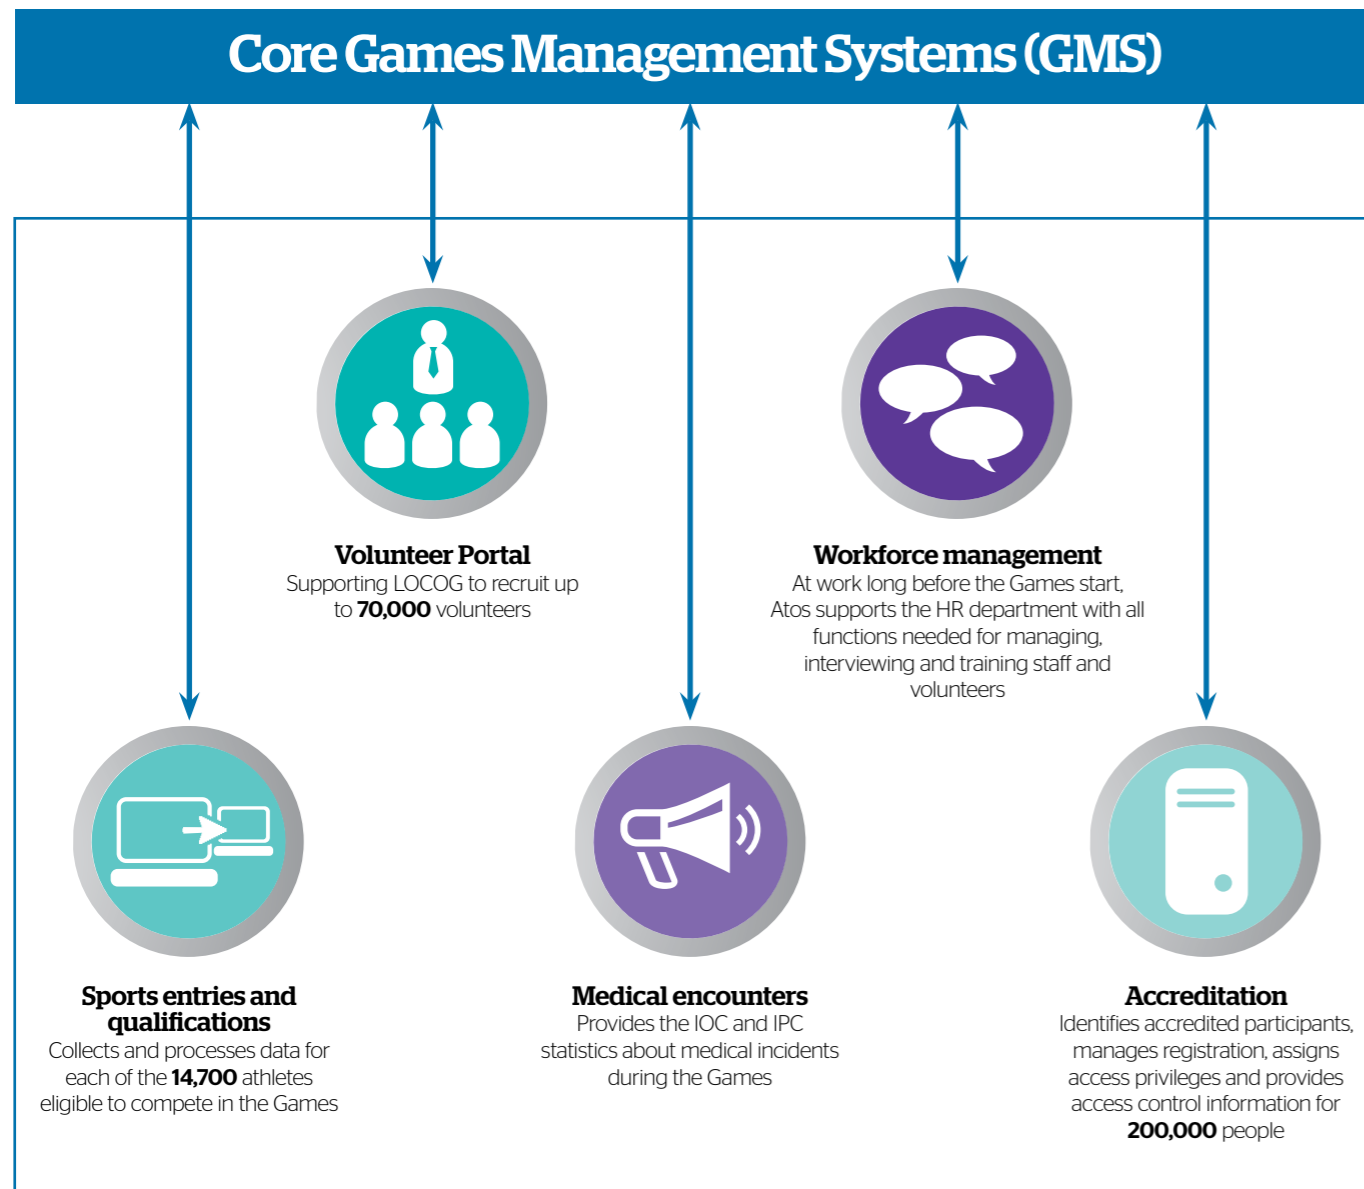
Core Games Management Systems (GMS)

Volunteer Portal
Supporting LOCOG to recruit up to 70,000 volunteers

Workforce management
At work long before the Games start, Atos supports the HR department with all functions needed for managing, interviewing and training staff and volunteers

Sports entries and qualifications
Collects and processes data for each of the 14,700 athletes eligible to compete in the Games

Medical encounters
Provides the IOC and IPC statistics about medical incidents during the Games

Accreditation
Identifies accredited participants, manages registration, assigns access privileges and provides access control information for 200,000 people